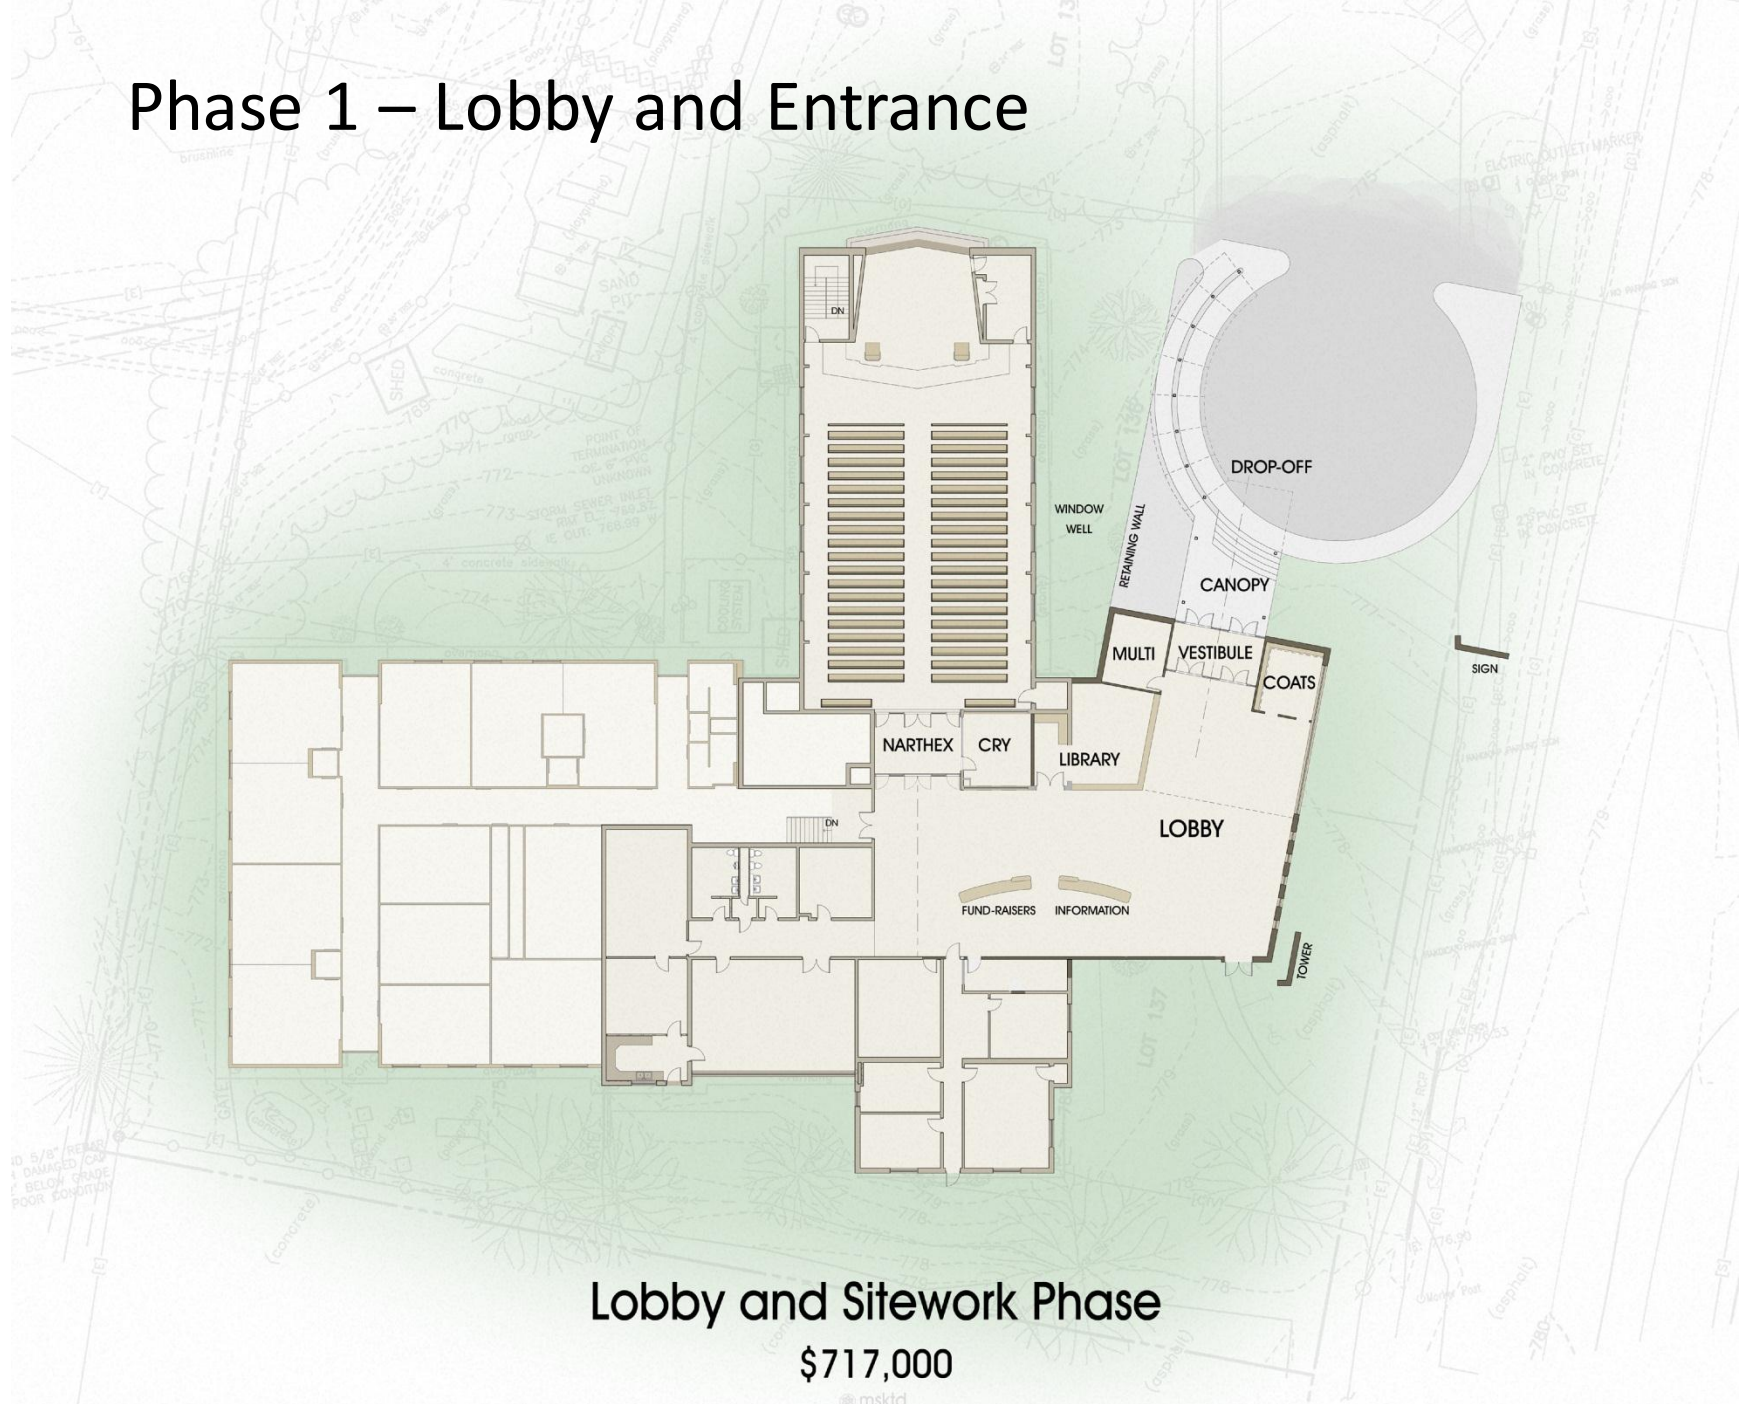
Phase 1 – Lobby and Entrance

DN

DROP-OFF

WINDOW WELL

RETAINING WALL

CANOPY

MULTI

VESTIBULE

COATS

SIGN

NARTHEX

CRY

LIBRARY

DN

LOBBY

FUND-RAISERS

INFORMATION

TOWER

Lobby and Sitework Phase

$717,000